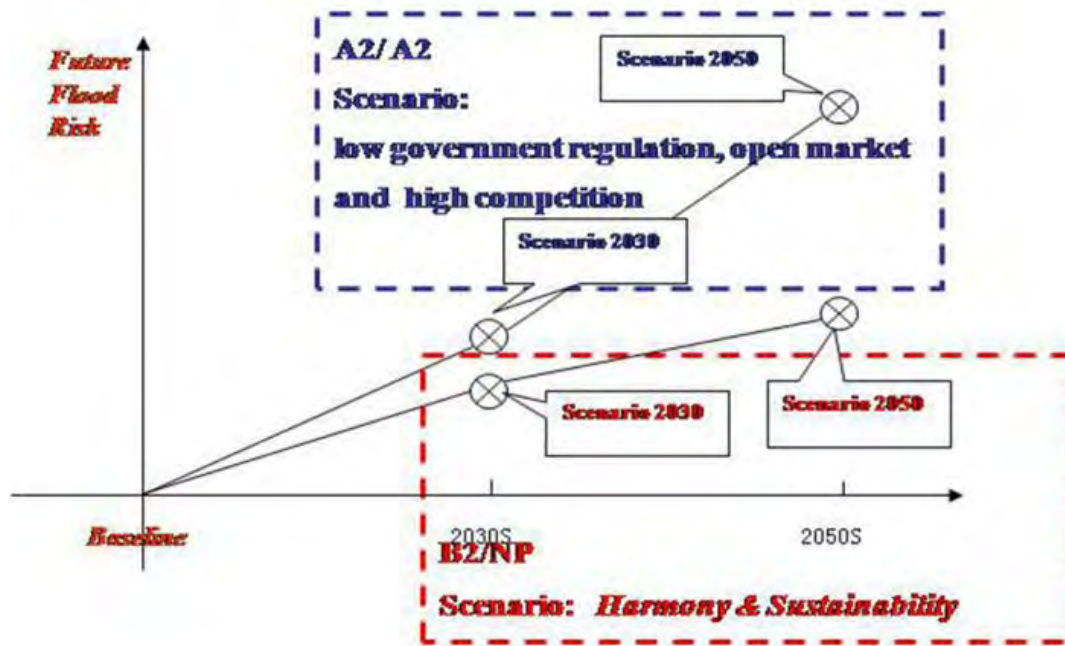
Future Flood Risk

A2/ A2

Scenario:

low government regulation, open market and high competition

Scenario 2050

Scenario 2030

Scenario 2030

Scenario 2050

Baseline

2030S

2050S

B2/NP

Scenario: Harmony & Sustainability